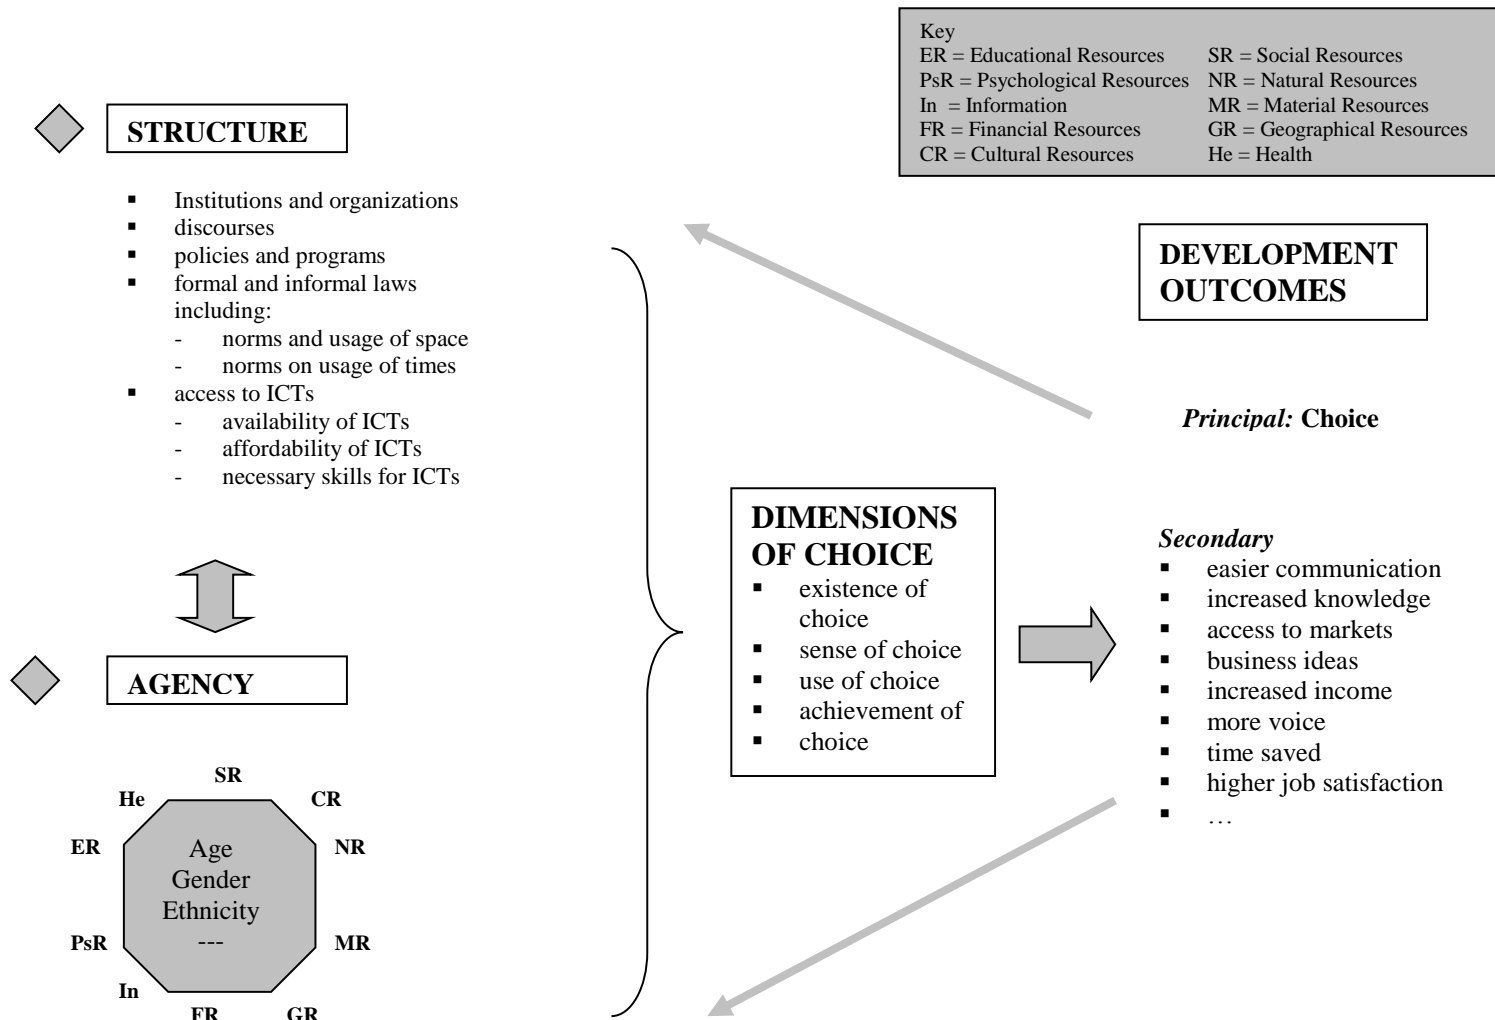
Key

| | |
|---|---|
| ER = Educational Resources | SR = Social Resources |
| PsR = Psychological Resources | NR = Natural Resources |
| In = Information | MR = Material Resources |
| FR = Financial Resources | GR = Geographical Resources |
| CR = Cultural Resources | He = Health |

STRUCTURE

- Institutions and organizations
- discourses
- policies and programs
- formal and informal laws including:
  - norms and usage of space
  - norms on usage of times
- access to ICTs
  - availability of ICTs
  - affordability of ICTs
  - necessary skills for ICTs

AGENCY

SR
CR
NR
MR
GR
FR
In
PsR
ER
He

Age
Gender
Ethnicity
---

DIMENSIONS OF CHOICE
- existence of choice
- sense of choice
- use of choice
- achievement of
- choice

DEVELOPMENT OUTCOMES

*Principal:* Choice

*Secondary*
- easier communication
- increased knowledge
- access to markets
- business ideas
- increased income
- more voice
- time saved
- higher job satisfaction
- …